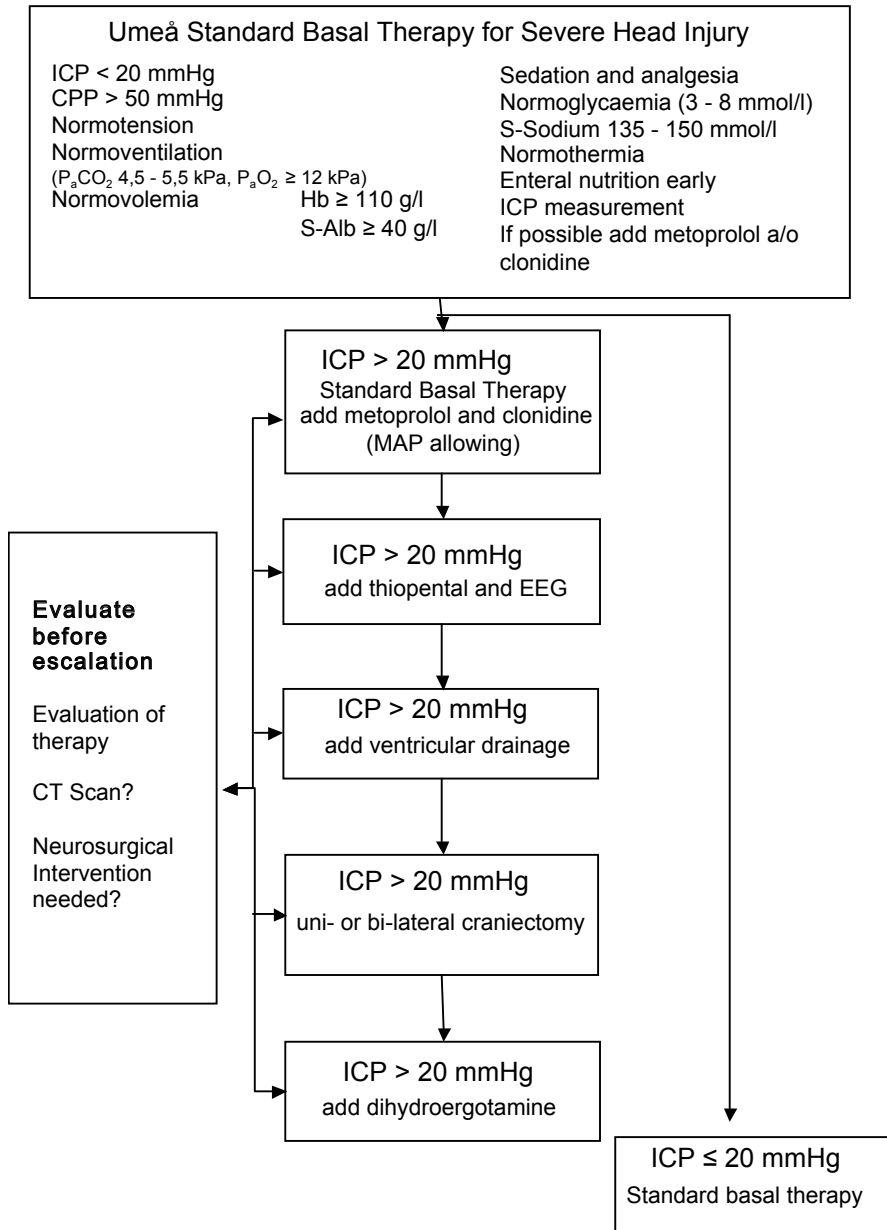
Umeå Standard Basal Therapy for Severe Head Injury

ICP < 20 mmHg
CPP > 50 mmHg
Normotension
Normoventilation
($P_aCO_2$ 4,5 - 5,5 kPa, $P_aO_2 \geq 12$ kPa)
Normovolemia Hb ≥ 110 g/l
S-Alb ≥ 40 g/l

Sedation and analgesia
Normoglycaemia (3 - 8 mmol/l)
S-Sodium 135 - 150 mmol/l
Normothermia
Enteral nutrition early
ICP measurement
If possible add metoprolol a/o clonidine

ICP > 20 mmHg
Standard Basal Therapy
add metoprolol and clonidine
(MAP allowing)

ICP > 20 mmHg
add thiopental and EEG

ICP > 20 mmHg
add ventricular drainage

ICP > 20 mmHg
uni- or bi-lateral craniectomy

ICP > 20 mmHg
add dihydroergotamine

Evaluate before escalation

Evaluation of therapy

CT Scan?

Neurosurgical Intervention needed?

ICP ≤ 20 mmHg
Standard basal therapy